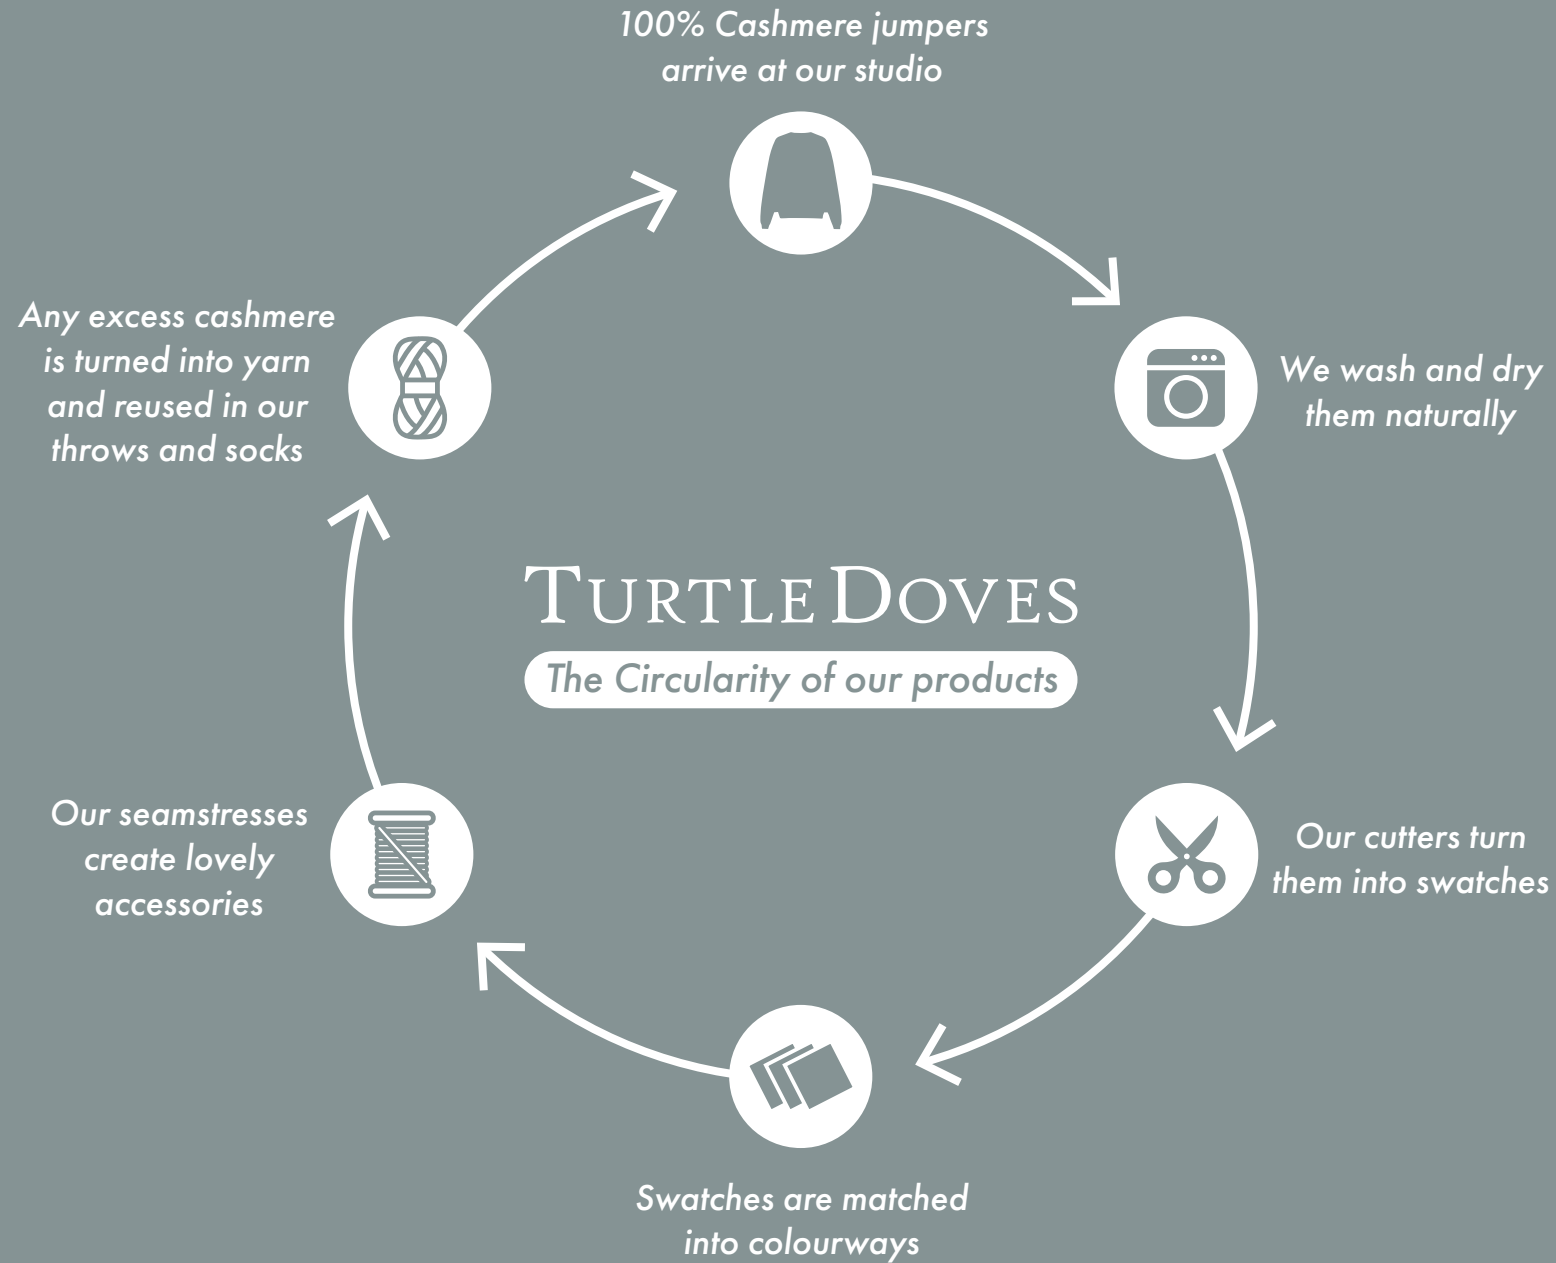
100% Cashmere jumpers arrive at our studio

We wash and dry them naturally

Our cutters turn them into swatches

Swatches are matched into colourways

Our seamstresses create lovely accessories

Any excess cashmere is turned into yarn and reused in our throws and socks

TURTLE DOVES

The Circularity of our products